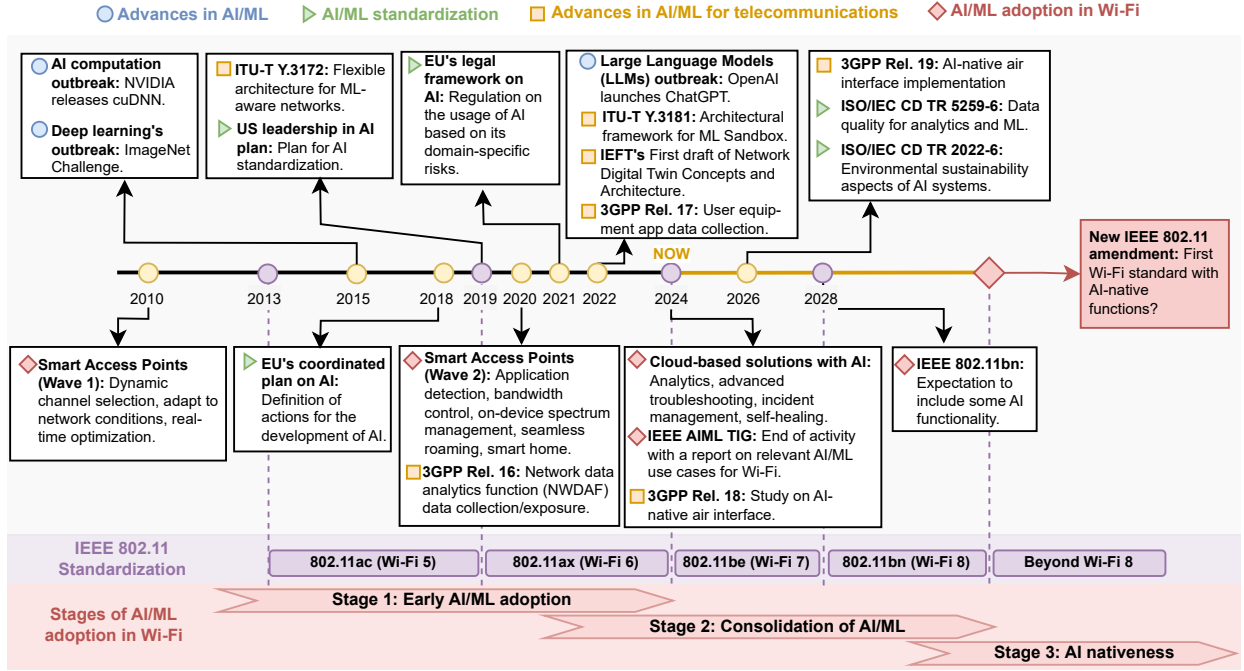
Advances in AI/ML AI/ML standardization Advances in AI/ML for telecommunications AI/ML adoption in Wi-Fi

AI computation outbreak: NVIDIA releases cuDNN.

Deep learning's outbreak: ImageNet Challenge.

ITU-T Y.3172: Flexible architecture for ML-aware networks.

US leadership in AI plan: Plan for AI standardization.

EU's legal framework on AI: Regulation on the usage of AI based on its domain-specific risks.

Large Language Models (LLMs) outbreak: OpenAI launches ChatGPT.

ITU-T Y.3181: Architectural framework for ML Sandbox.

IEFT's First draft of Network Digital Twin Concepts and Architecture.

3GPP Rel. 17: User equipment app data collection.

3GPP Rel. 19: AI-native air interface implementation

ISO/IEC CD TR 5259-6: Data quality for analytics and ML.

ISO/IEC CD TR 2022-6: Environmental sustainability aspects of AI systems.

New IEEE 802.11 amendment: First Wi-Fi standard with AI-native functions?

NOW

2010 2013 2015 2018 2019 2020 2021 2022 2024 2026 2028

Smart Access Points (Wave 1): Dynamic channel selection, adapt to network conditions, real-time optimization.

EU's coordinated plan on AI: Definition of actions for the development of AI.

Smart Access Points (Wave 2): Application detection, bandwidth control, on-device spectrum management, seamless roaming, smart home.

3GPP Rel. 16: Network data analytics function (NWDAF) data collection/exposure.

Cloud-based solutions with AI: Analytics, advanced troubleshooting, incident management, self-healing.

IEEE AIML TIG: End of activity with a report on relevant AI/ML use cases for Wi-Fi.

3GPP Rel. 18: Study on AI-native air interface.

IEEE 802.11bn: Expectation to include some AI functionality.

IEEE 802.11 Standardization

802.11ac (Wi-Fi 5) 802.11ax (Wi-Fi 6) 802.11be (Wi-Fi 7) 802.11bn (Wi-Fi 8) Beyond Wi-Fi 8

Stages of AI/ML adoption in Wi-Fi

Stage 1: Early AI/ML adoption

Stage 2: Consolidation of AI/ML

Stage 3: AI nativeness